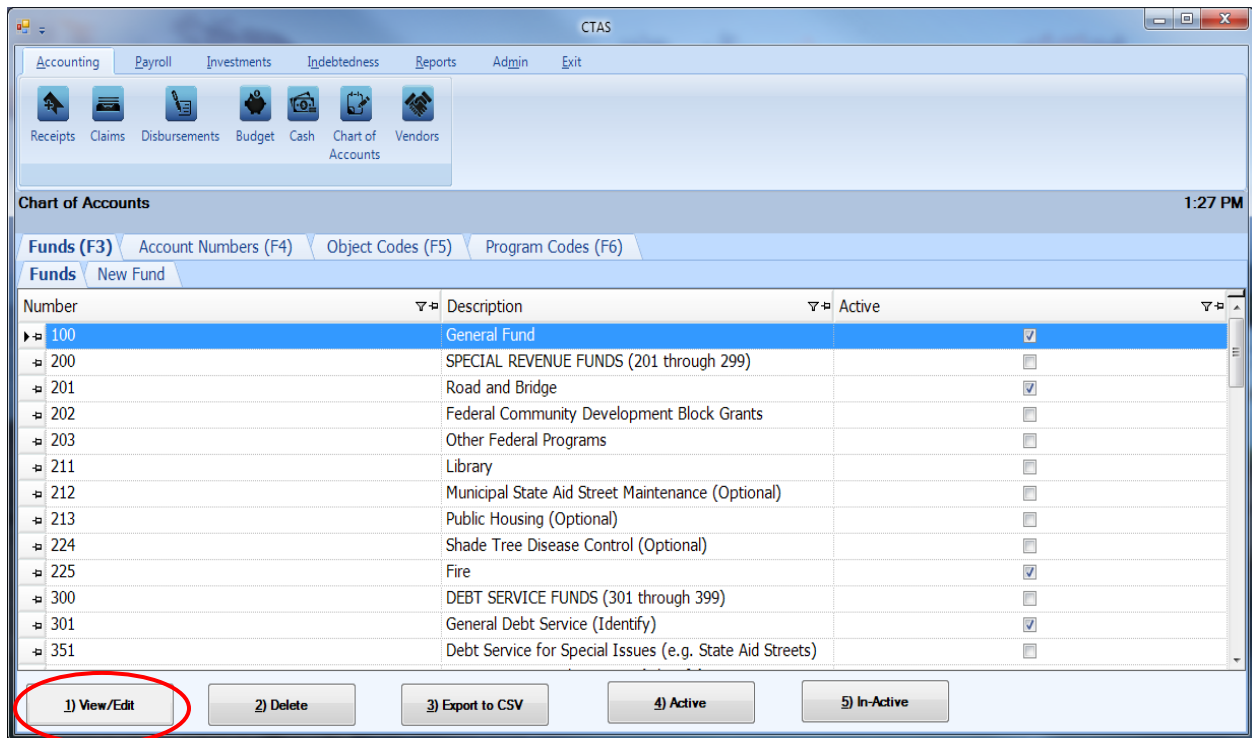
CTAS

Accounting Payroll Investments Indebtedness Reports Admin Exit

Receipts Claims Disbursements Budget Cash Chart of Accounts Vendors

Chart of Accounts

1:27 PM

Funds (F3) Account Numbers (F4) Object Codes (F5) Program Codes (F6)

Funds New Fund

| Number | Description | Active |
|---|---|---|
| 100 | General Fund | ☑ |
| 200 | SPECIAL REVENUE FUNDS (201 through 299) | ☐ |
| 201 | Road and Bridge | ☑ |
| 202 | Federal Community Development Block Grants | ☐ |
| 203 | Other Federal Programs | ☐ |
| 211 | Library | ☐ |
| 212 | Municipal State Aid Street Maintenance (Optional) | ☐ |
| 213 | Public Housing (Optional) | ☐ |
| 224 | Shade Tree Disease Control (Optional) | ☐ |
| 225 | Fire | ☑ |
| 300 | DEBT SERVICE FUNDS (301 through 399) | ☐ |
| 301 | General Debt Service (Identify) | ☑ |
| 351 | Debt Service for Special Issues (e.g. State Aid Streets) | ☐ |

1) View/Edit 2) Delete 3) Export to CSV 4) Active 5) In-Active